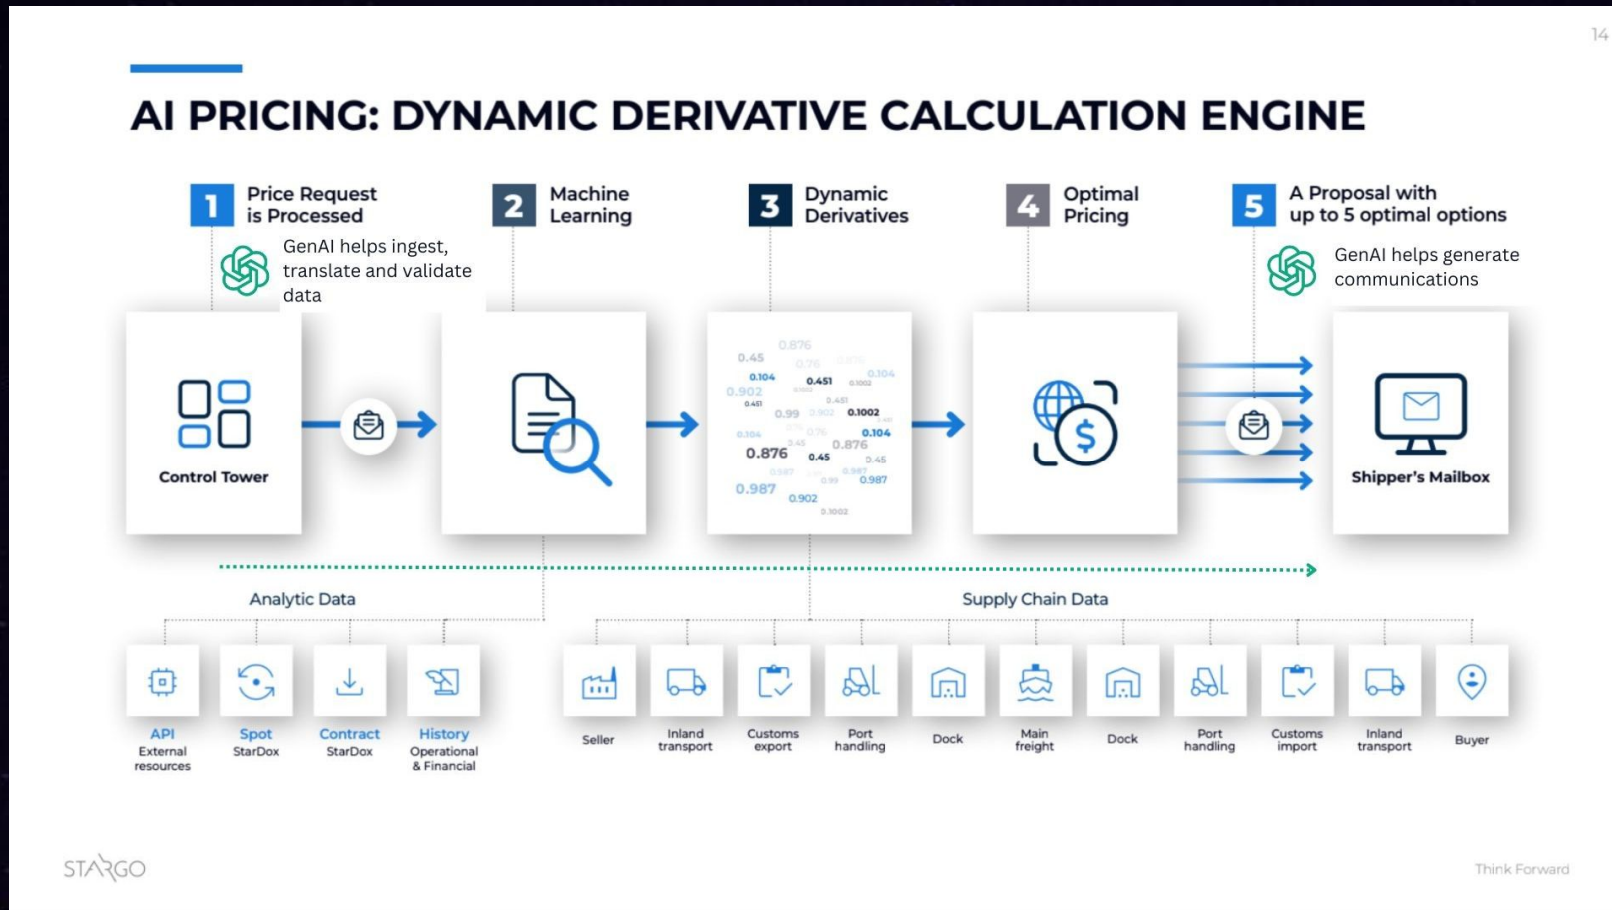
14

AI PRICING: DYNAMIC DERIVATIVE CALCULATION ENGINE

1 Price Request is Processed

GenAI helps ingest, translate and validate data

2 Machine Learning

3 Dynamic Derivatives

4 Optimal Pricing

5 A Proposal with up to 5 optimal options

GenAI helps generate communications

Control Tower

0.876 0.45 0.76 0.104 0.451 0.902 0.99 0.1002 0.104 0.876 0.876 0.45 0.987 0.902 0.987

Shipper's Mailbox

Analytic Data

Supply Chain Data

API External resources

Spot StarDox

Contract StarDox

History Operational & Financial

Seller

Inland transport

Customs export

Port handling

Dock

Main freight

Dock

Port handling

Customs import

Inland transport

Buyer

STARGO

Think Forward